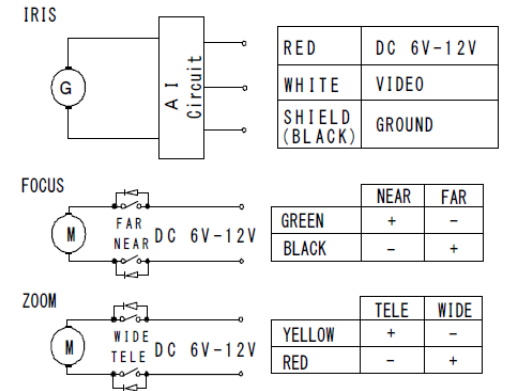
IRIS

G

A I Circuit

| RED | DC 6V-12V |
|---|---|
| WHITE | VIDEO |
| SHIELD (BLACK) | GROUND |

FOCUS

M

FAR
NEAR
DC 6V-12V

| | NEAR | FAR |
|---|---|---|
| GREEN | + | − |
| BLACK | − | + |

ZOOM

M

WIDE
TELE
DC 6V-12V

| | TELE | WIDE |
|---|---|---|
| YELLOW | + | − |
| RED | − | + |